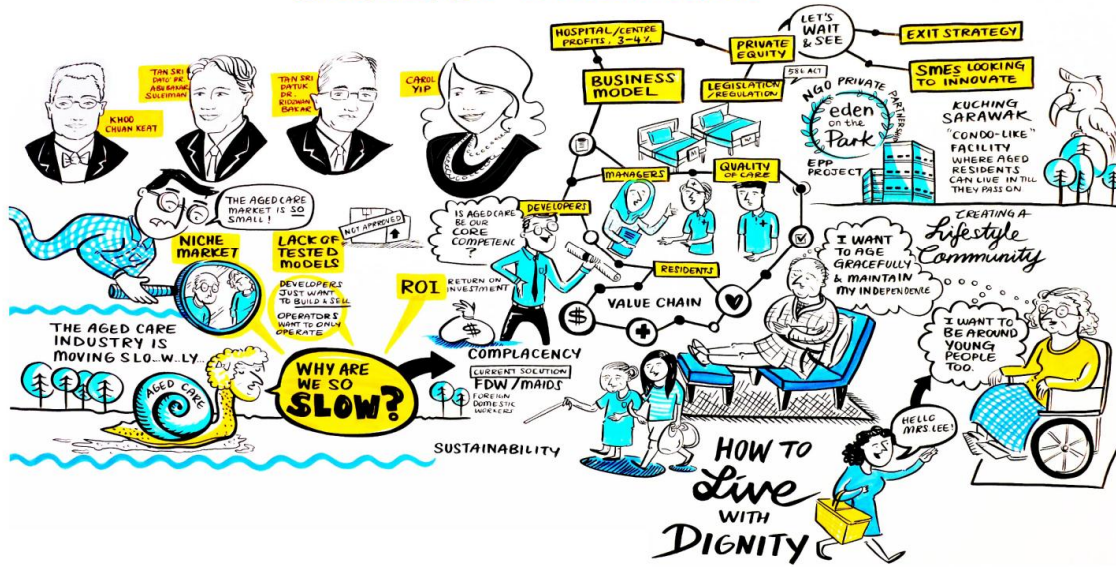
KHOO CHUAN KEAT

TAN SRI DATO' DR ABU BAKAR SULEIMAN

TAN SRI DATUK DR. RIDZWAN BAKAR

CAROL YIP

THE AGED CARE MARKET IS SO SMALL!

NICHE MARKET

LACK OF TESTED MODELS

NOT APPROVED

DEVELOPERS JUST WANT TO BUILD & SELL

OPERATORS WANT TO ONLY OPERATE

ROI

THE AGED CARE INDUSTRY IS MOVING SLO...W...LY...

AGED CARE

WHY ARE WE SO SLOW?

IS AGED CARE BE OUR CORE COMPETENCE?

DEVELOPERS

RETURN ON INVESTMENT

$

COMPLACENCY

CURRENT SOLUTION
FDW / MAIDS
FOREIGN DOMESTIC WORKERS

SUSTAINABILITY

HOSPITAL / CENTRE PROFITS, 3-4%

BUSINESS MODEL

PRIVATE EQUITY

LET'S WAIT & SEE

EXIT STRATEGY

LEGISLATION / REGULATION

586 ACT

SMES LOOKING TO INNOVATE

NGO PRIVATE PARTNERSHIP

eden on the Park

EPP PROJECT

KUCHING SARAWAK

"CONDO-LIKE" FACILITY WHERE AGED RESIDENTS CAN LIVE IN TILL THEY PASS ON

MANAGERS

QUALITY OF CARE

RESIDENTS

VALUE CHAIN

CREATING A Lifestyle Community

I WANT TO AGE GRACEFULLY & MAINTAIN MY INDEPENDENCE

I WANT TO BE AROUND YOUNG PEOPLE TOO.

HELLO MRS. LEE!

HOW TO Live WITH DIGNITY